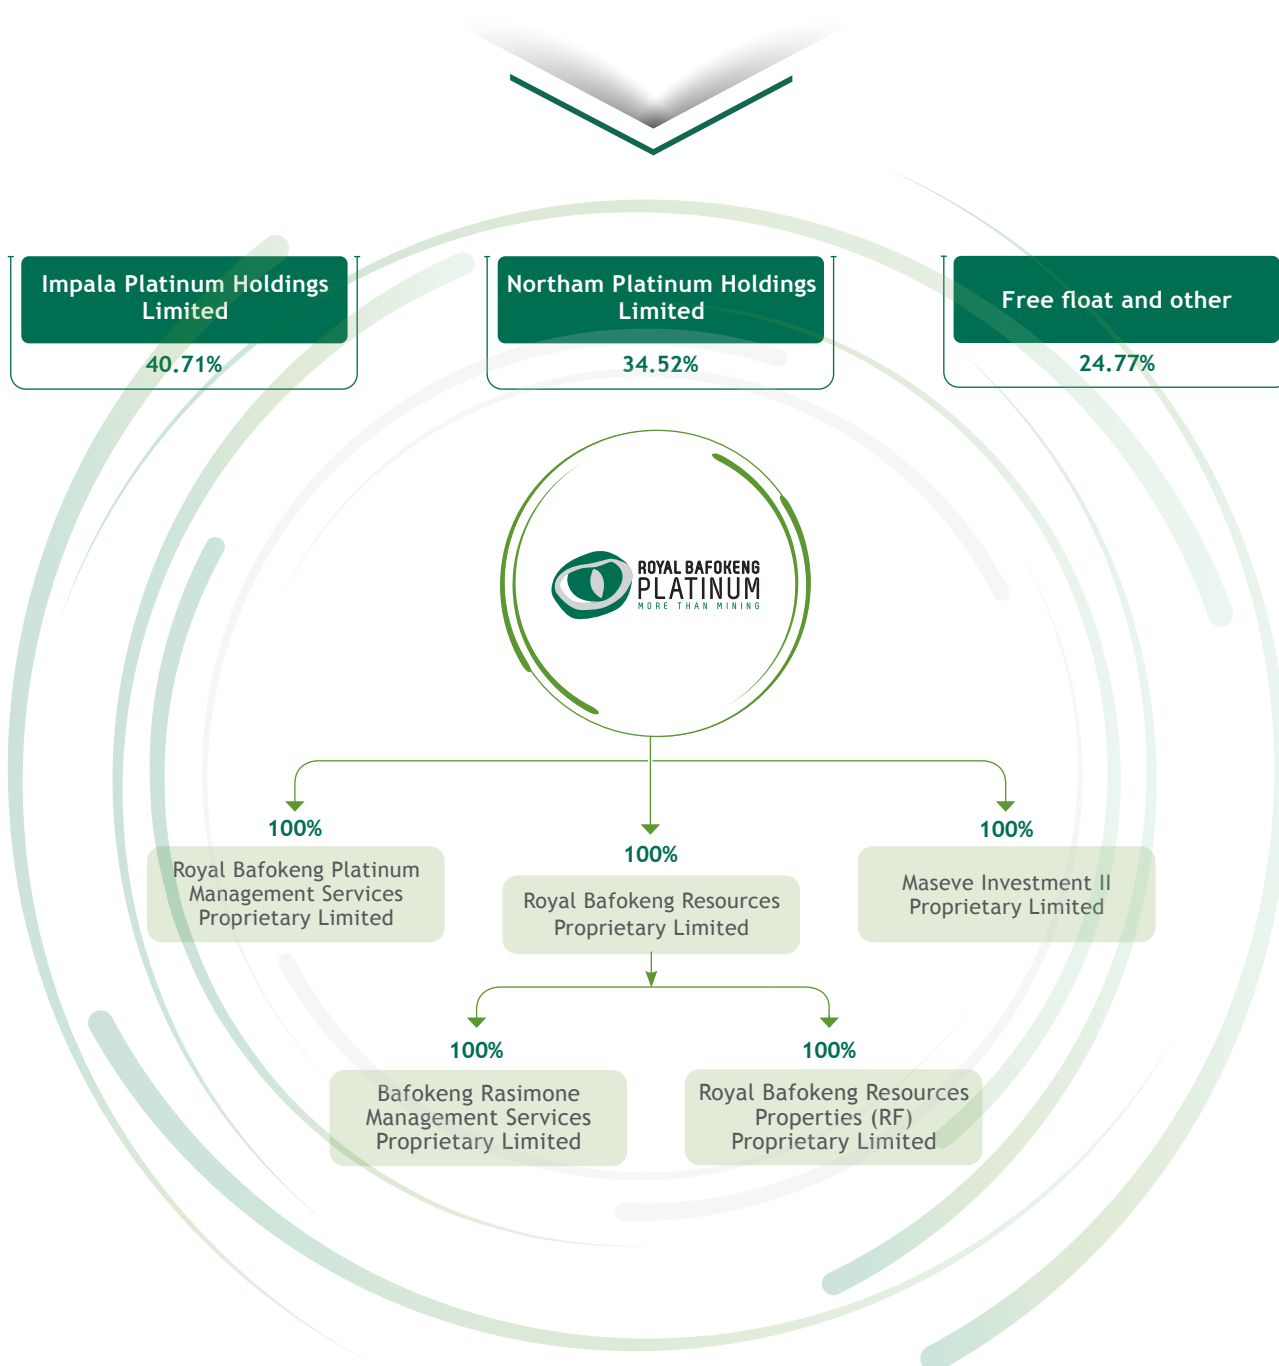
Impala Platinum Holdings Limited

40.71%

Northam Platinum Holdings Limited

34.52%

Free float and other

24.77%

ROYAL BAFOKENG PLATINUM MORE THAN MINING

100%

Royal Bafokeng Platinum Management Services Proprietary Limited

100%

Royal Bafokeng Resources Proprietary Limited

100%

Maseve Investment II Proprietary Limited

100%

Bafokeng Rasimone Management Services Proprietary Limited

100%

Royal Bafokeng Resources Properties (RF) Proprietary Limited